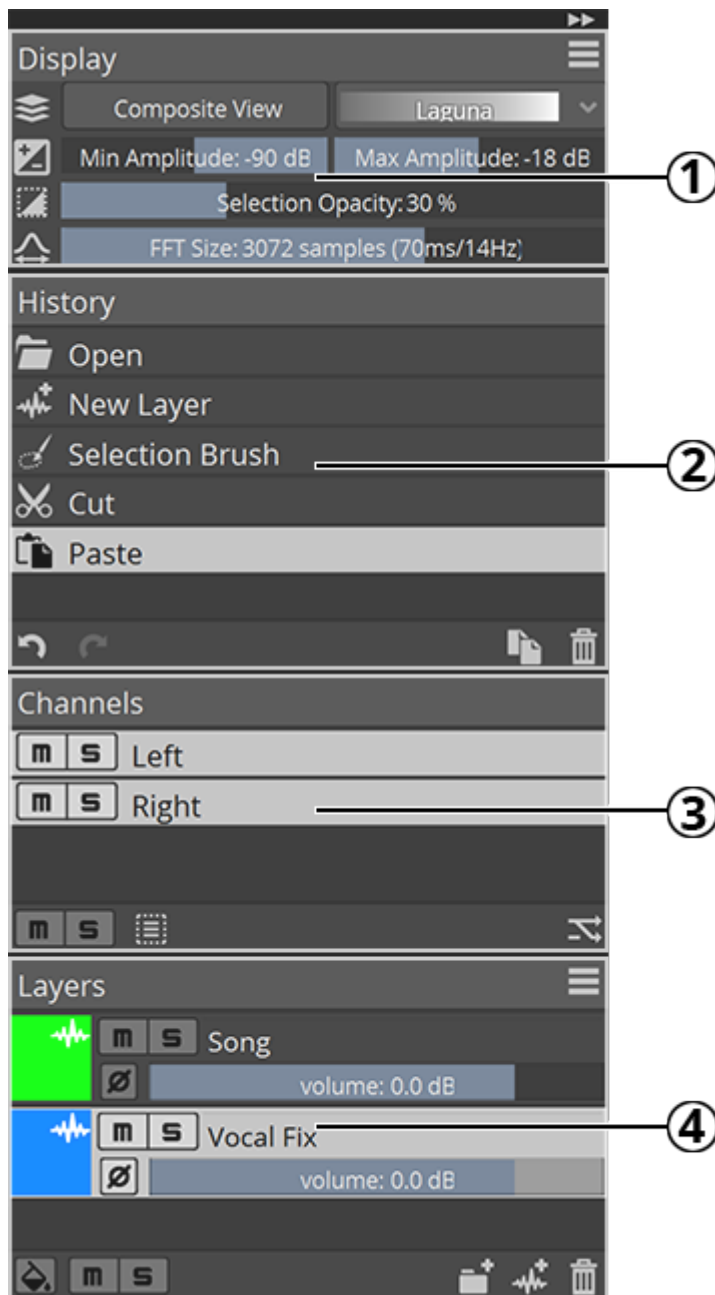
Display
Composite View
Laguna
Min Amplitude: -90 dB
Max Amplitude: -18 dB
Selection Opacity: 30 %
FFT Size: 3072 samples (70ms/14Hz)
①

History
Open
New Layer
Selection Brush
Cut
Paste
②

Channels
m S Left
m S Right
③
m S

Layers
m S Song
ø volume: 0.0 dB
m S Vocal Fix
ø volume: 0.0 dB
④
m S